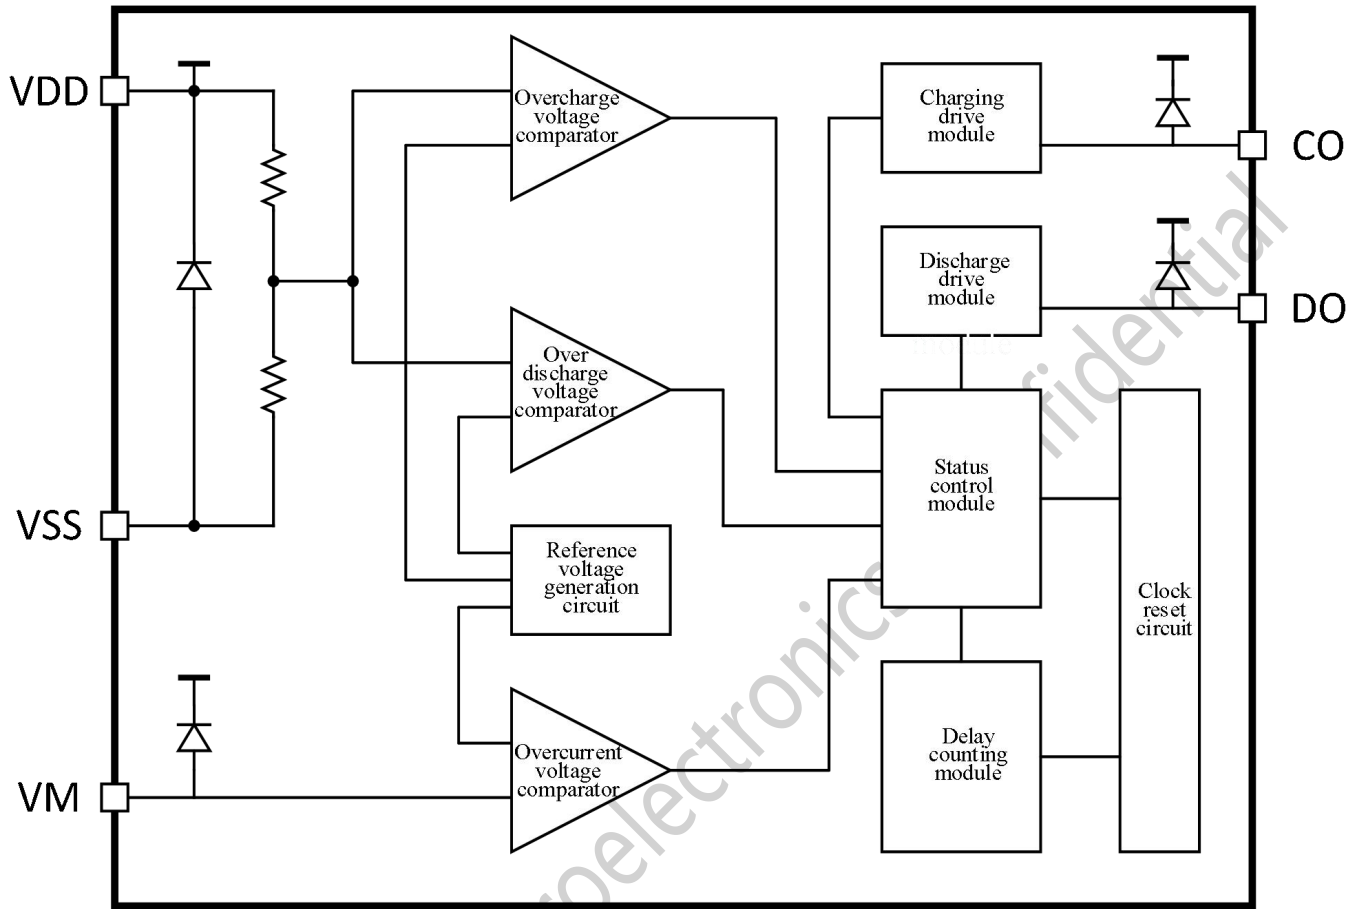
VDD

VSS

VM

Overcharge voltage comparator

Over discharge voltage comparator

Reference voltage generation circuit

Overcurrent voltage comparator

Charging drive module

Discharge drive module

Status control module

Delay counting module

Clock reset circuit

CO

DO

oelectronic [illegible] fidential